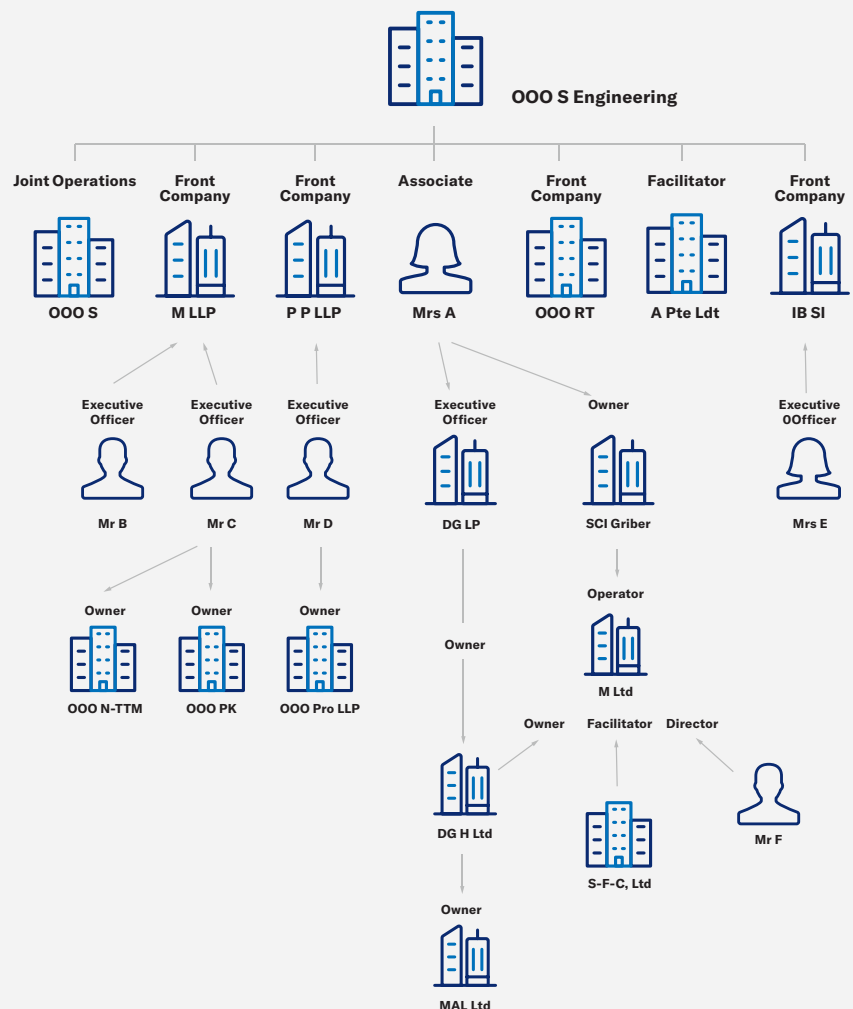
OOO S Engineering

Joint Operations
OOO S

Front Company
M LLP

Front Company
P P LLP

Associate
Mrs A

Front Company
OOO RT

Facilitator
A Pte Ldt

Front Company
IB SI

Executive Officer
Mr B

Executive Officer
Mr C

Executive Officer
Mr D

Executive Officer
DG LP

Owner
SCI Griber

Executive OOfficer
Mrs E

Owner
OOO N-TTM

Owner
OOO PK

Owner
OOO Pro LLP

Operator
M Ltd

Owner

Owner
Facilitator
Director

DG H Ltd

S-F-C, Ltd

Mr F

Owner
MAL Ltd